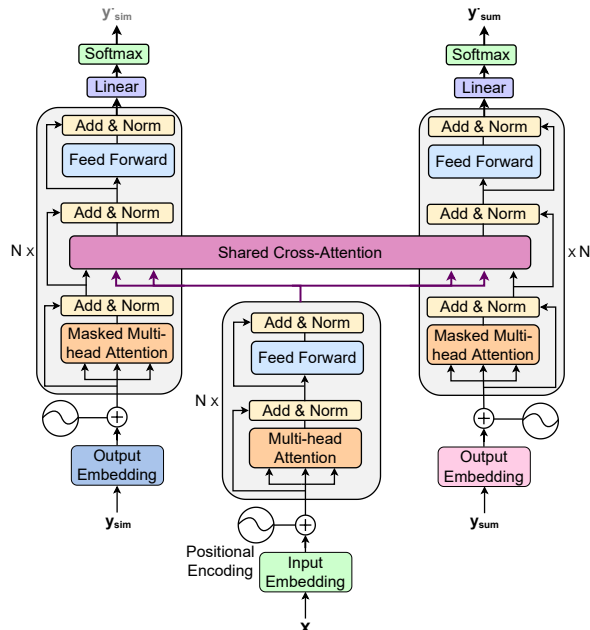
$\mathbf{y}'_{sim}$

Softmax

Linear

Add & Norm

Feed Forward

Add & Norm

N x

Add & Norm

Masked Multi-head Attention

Output Embedding

$\mathbf{y}_{sim}$

$\mathbf{y}'_{sum}$

Softmax

Linear

Add & Norm

Feed Forward

Add & Norm

x N

Add & Norm

Masked Multi-head Attention

Output Embedding

$\mathbf{y}_{sum}$

Shared Cross-Attention

Add & Norm

Feed Forward

N x

Add & Norm

Multi-head Attention

Positional Encoding

Input Embedding

$\mathbf{x}$